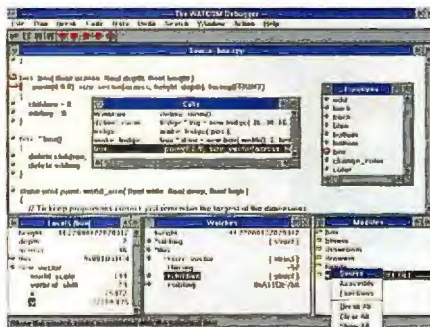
The WATCOM Debugger

File Run Break Code Data Undo Search Window Action Help

Source: box.cpp

Calls

Functions

Locals: box

Watches

Modules

Source
Assembly
Functions
Show All
Clear All
Show All

wall
back
trunk
top
bottom
box
change_color
Color